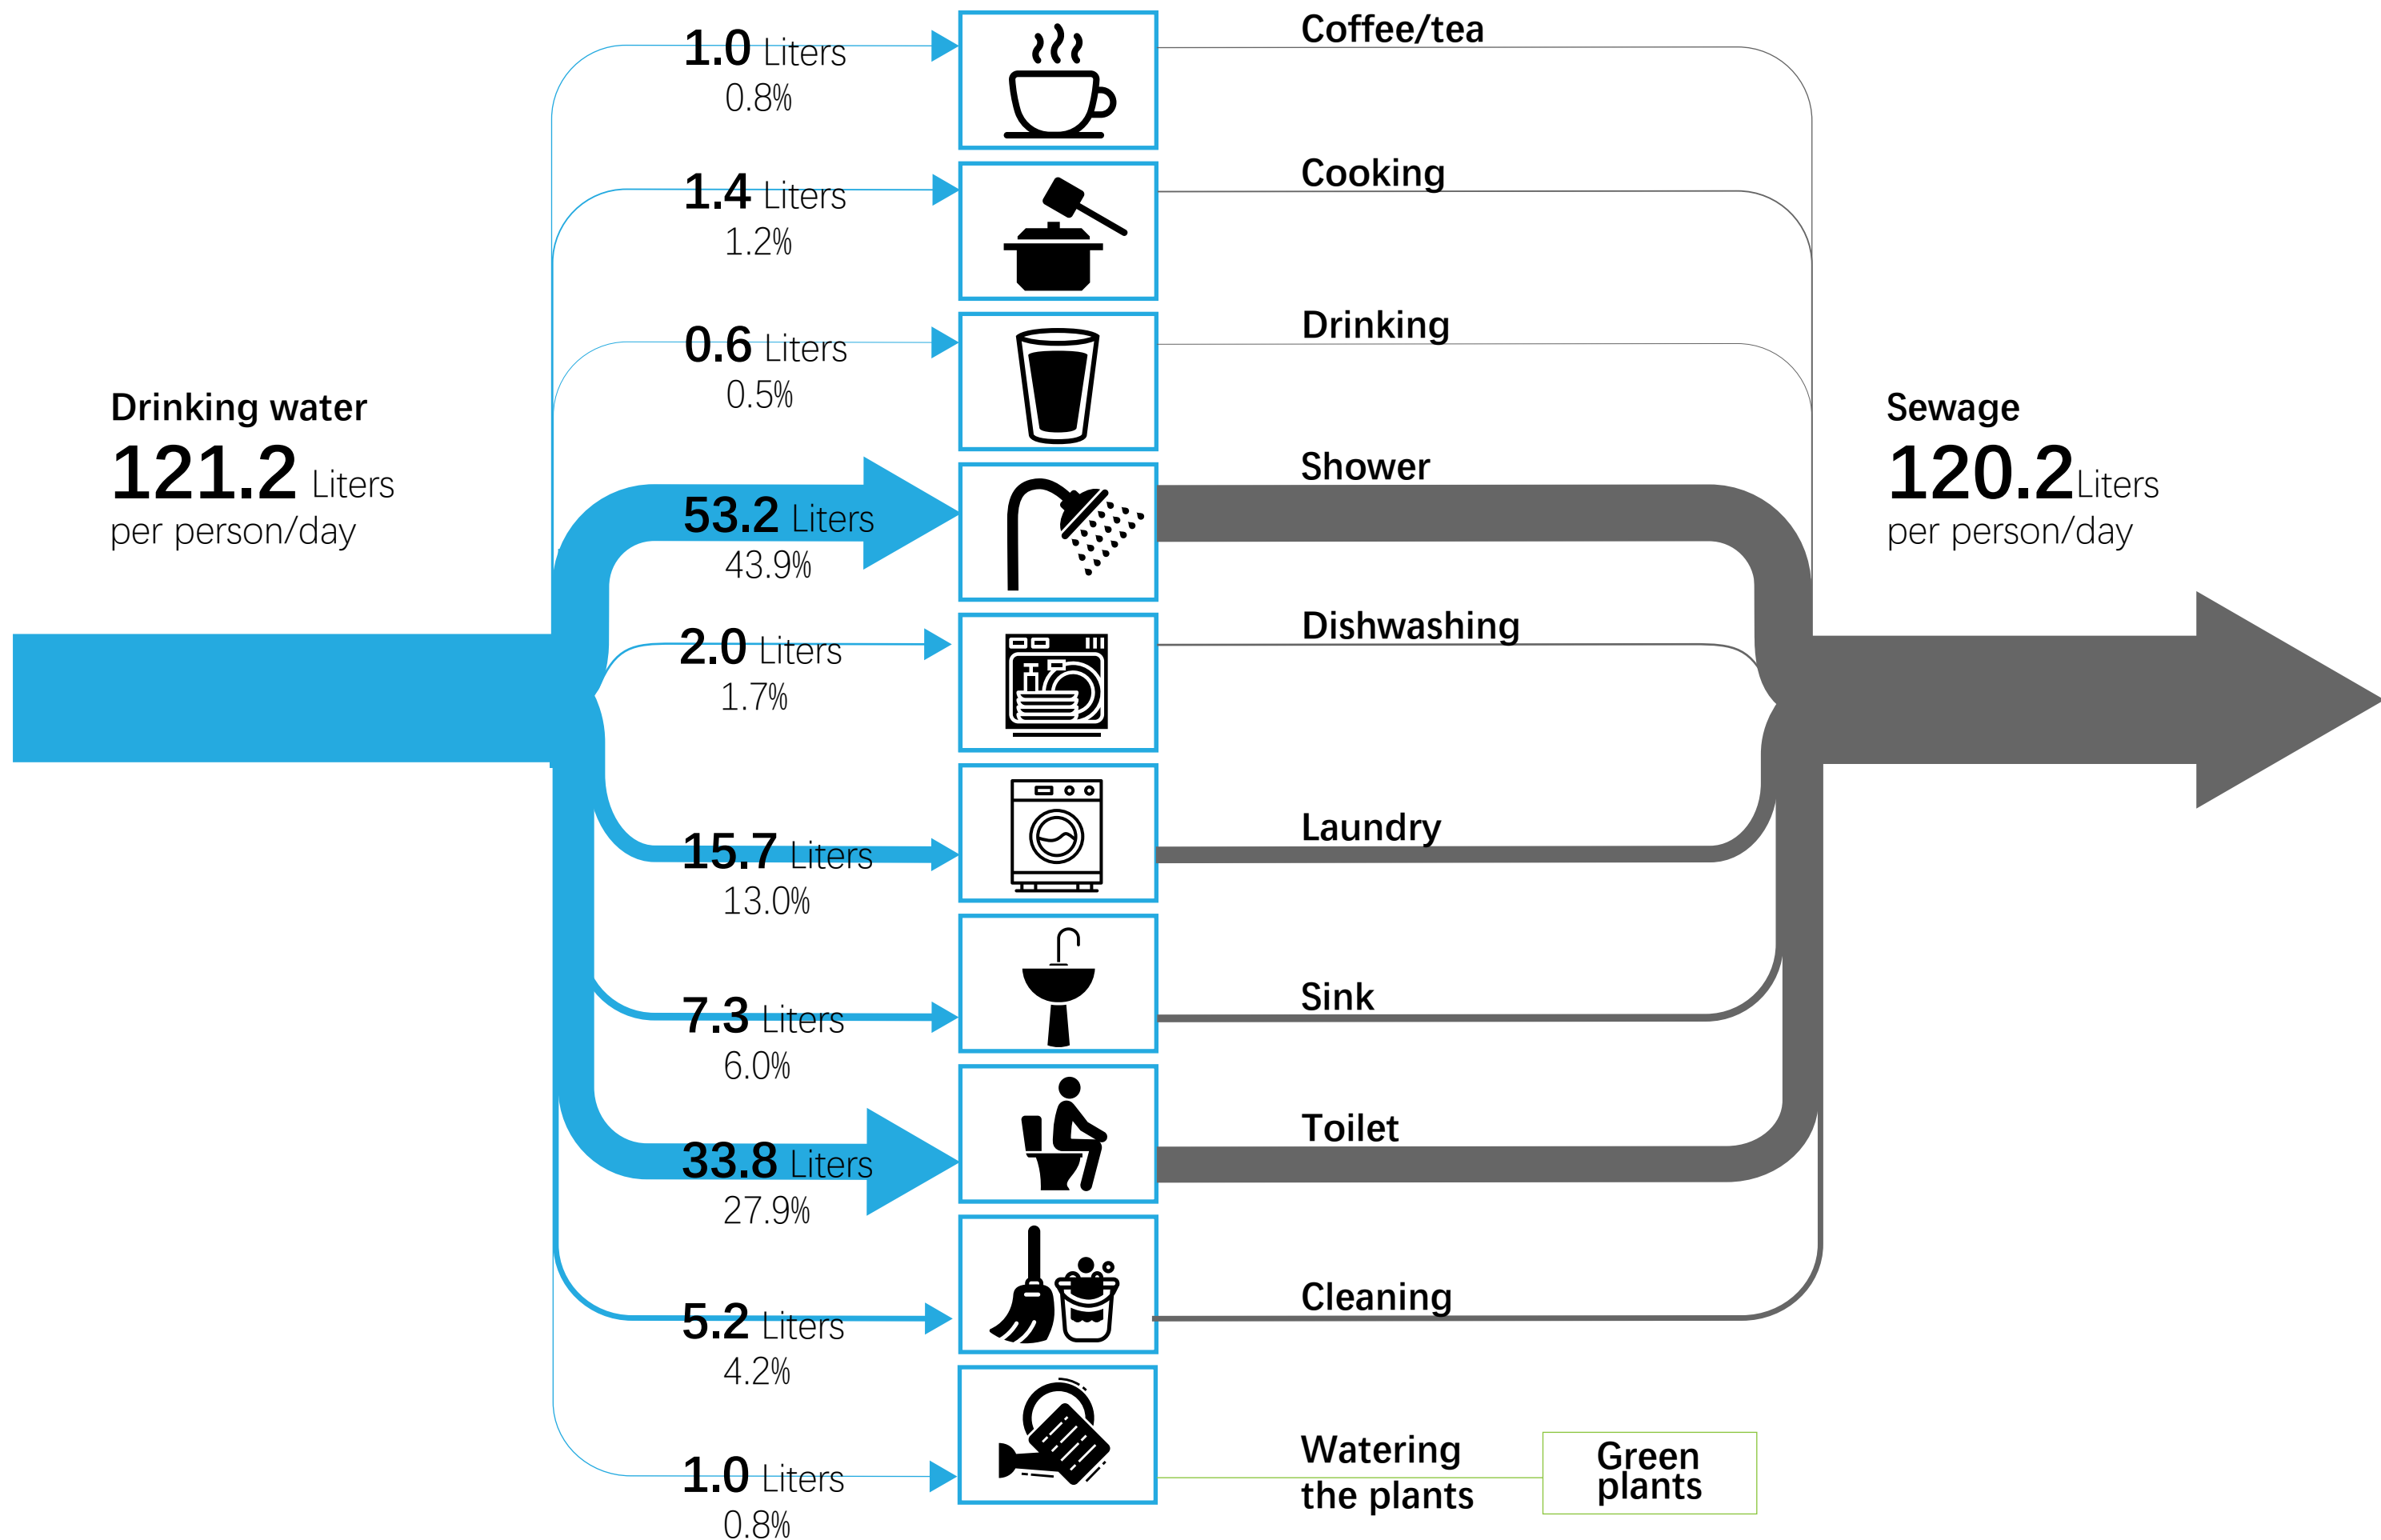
Drinking water
121.2 Liters
per person/day

1.0 Liters
0.8%

1.4 Liters
1.2%

0.6 Liters
0.5%

53.2 Liters
43.9%

2.0 Liters
1.7%

15.7 Liters
13.0%

7.3 Liters
6.0%

33.8 Liters
27.9%

5.2 Liters
4.2%

1.0 Liters
0.8%

Coffee/tea

Cooking

Drinking

Shower

Dishwashing

Laundry

Sink

Toilet

Cleaning

Watering the plants

Green plants

Sewage
120.2 Liters
per person/day